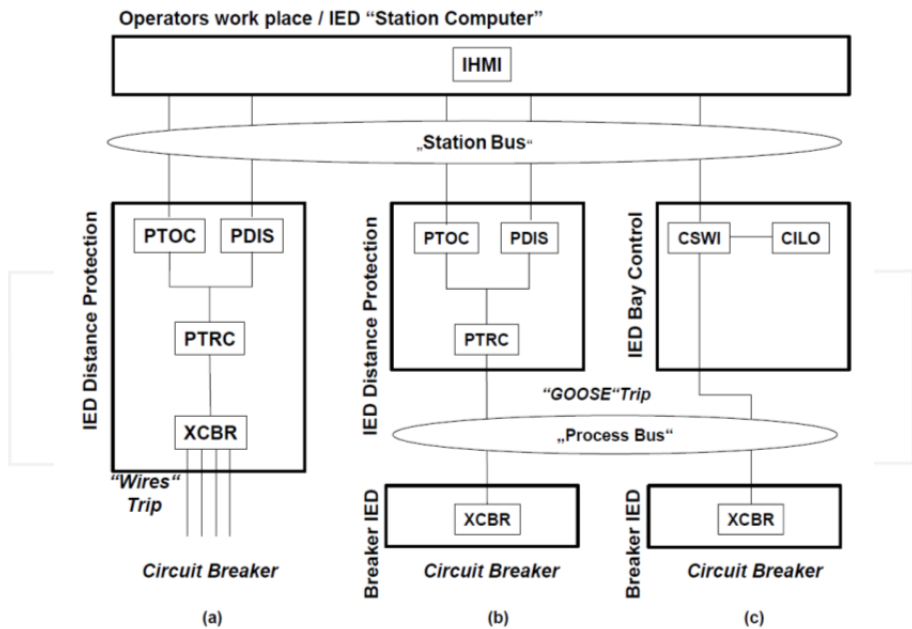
Operators work place / IED "Station Computer"

IHMI

„Station Bus"

IED Distance Protection

PTOC

PDIS

PTRC

XCBR

"Wires" Trip

Circuit Breaker

(a)

IED Distance Protection

PTOC

PDIS

PTRC

"GOOSE"Trip

„Process Bus"

Breaker IED

XCBR

Circuit Breaker

(b)

IED Bay Control

CSWI

CILO

Breaker IED

XCBR

Circuit Breaker

(c)